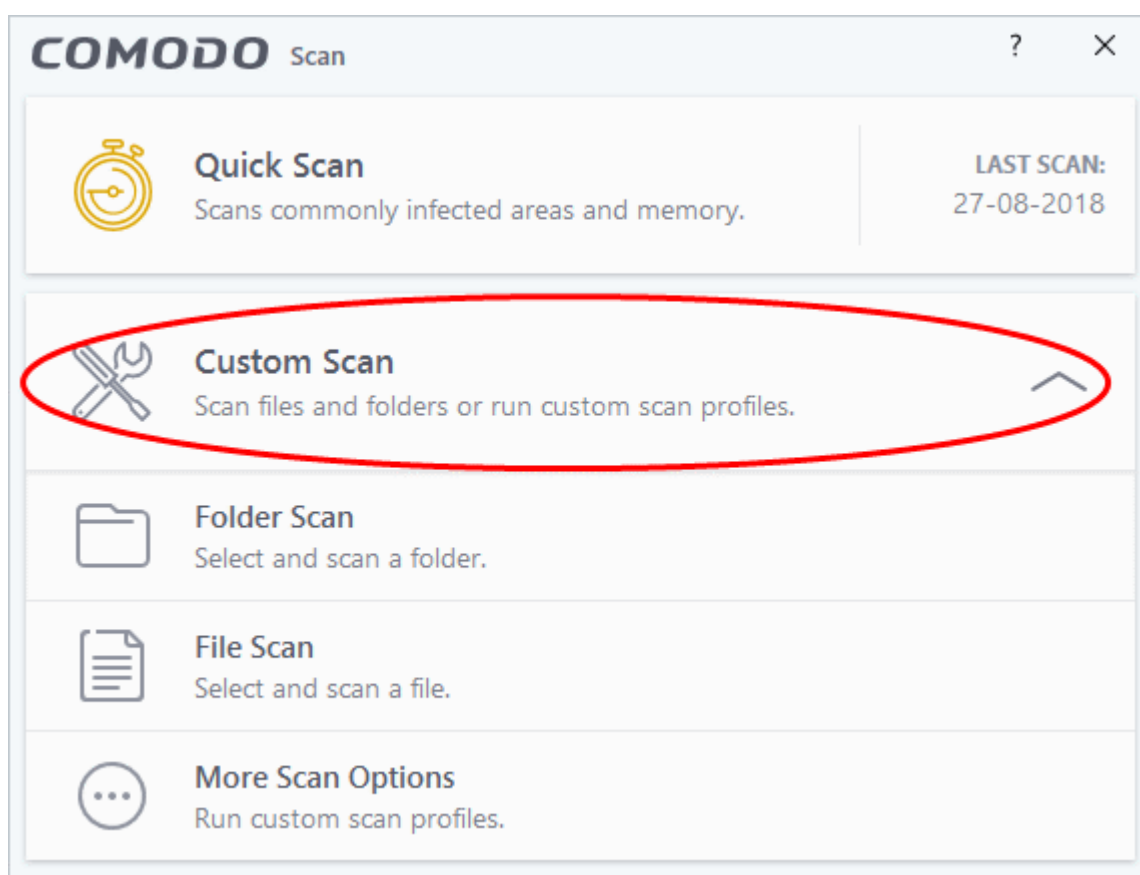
COMODO Scan

?

×

Quick Scan
Scans commonly infected areas and memory.

LAST SCAN:
27-08-2018

Custom Scan
Scan files and folders or run custom scan profiles.

Folder Scan
Select and scan a folder.

File Scan
Select and scan a file.

More Scan Options
Run custom scan profiles.